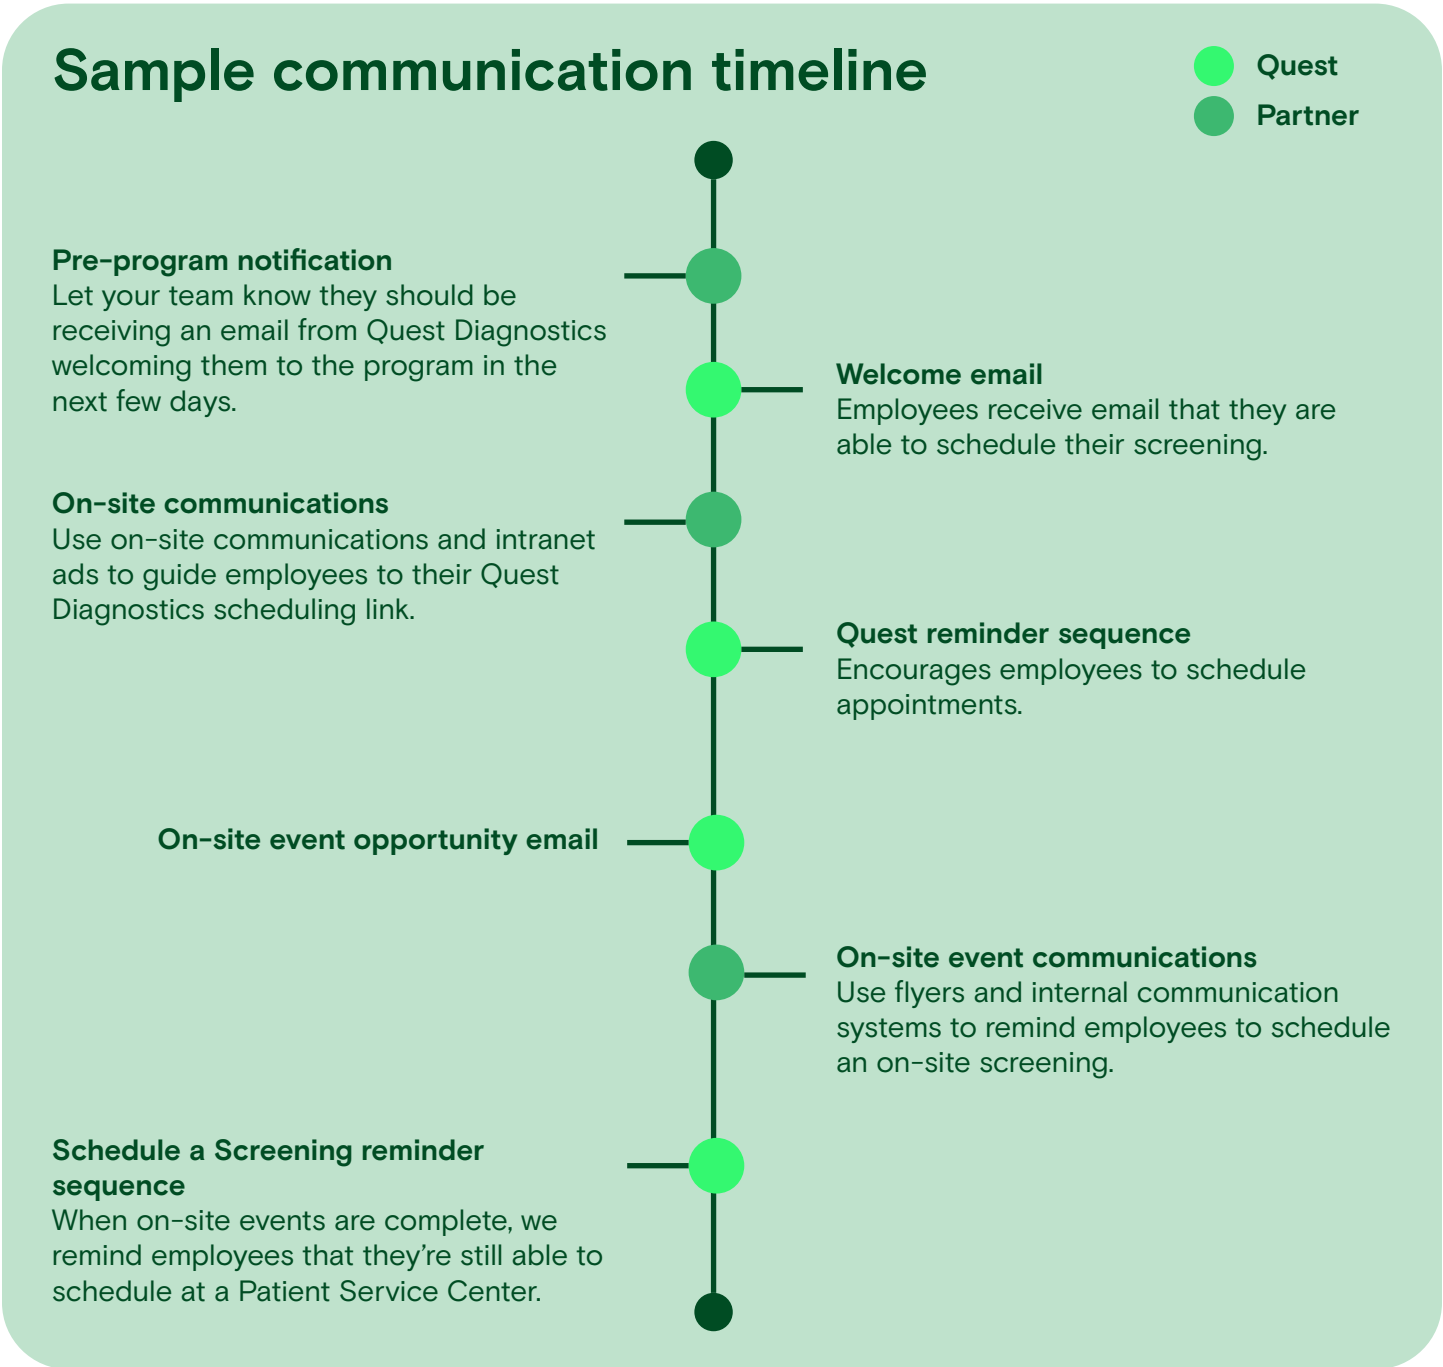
Sample communication timeline

Quest
Partner

Pre-program notification
Let your team know they should be receiving an email from Quest Diagnostics welcoming them to the program in the next few days.

Welcome email
Employees receive email that they are able to schedule their screening.

On-site communications
Use on-site communications and intranet ads to guide employees to their Quest Diagnostics scheduling link.

Quest reminder sequence
Encourages employees to schedule appointments.

On-site event opportunity email

On-site event communications
Use flyers and internal communication systems to remind employees to schedule an on-site screening.

Schedule a Screening reminder sequence
When on-site events are complete, we remind employees that they're still able to schedule at a Patient Service Center.